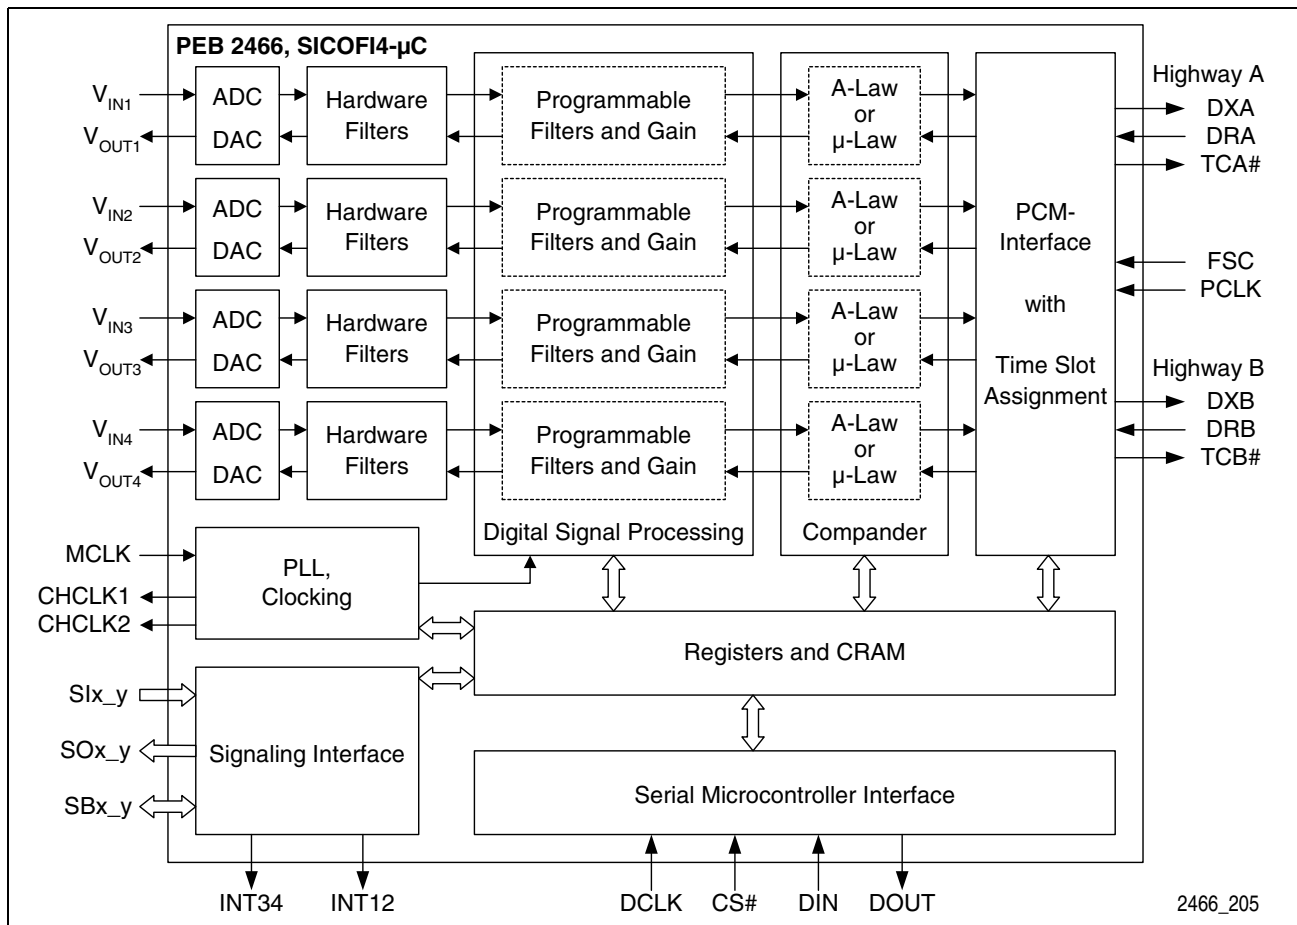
PEB 2466, SICOFI4-µC

$V_{IN1}$
$V_{OUT1}$
ADC
DAC
Hardware Filters
Programmable Filters and Gain
A-Law or µ-Law

$V_{IN2}$
$V_{OUT2}$
ADC
DAC
Hardware Filters
Programmable Filters and Gain
A-Law or µ-Law

$V_{IN3}$
$V_{OUT3}$
ADC
DAC
Hardware Filters
Programmable Filters and Gain
A-Law or µ-Law

$V_{IN4}$
$V_{OUT4}$
ADC
DAC
Hardware Filters
Programmable Filters and Gain
A-Law or µ-Law

Digital Signal Processing
Compander

PCM-Interface with Time Slot Assignment

Highway A
DXA
DRA
TCA#
FSC
PCLK
Highway B
DXB
DRB
TCB#

MCLK
CHCLK1
CHCLK2
PLL, Clocking

Registers and CRAM

SIx_y
SOx_y
SBx_y
Signaling Interface

Serial Microcontroller Interface

INT34
INT12
DCLK
CS#
DIN
DOUT

2466_205